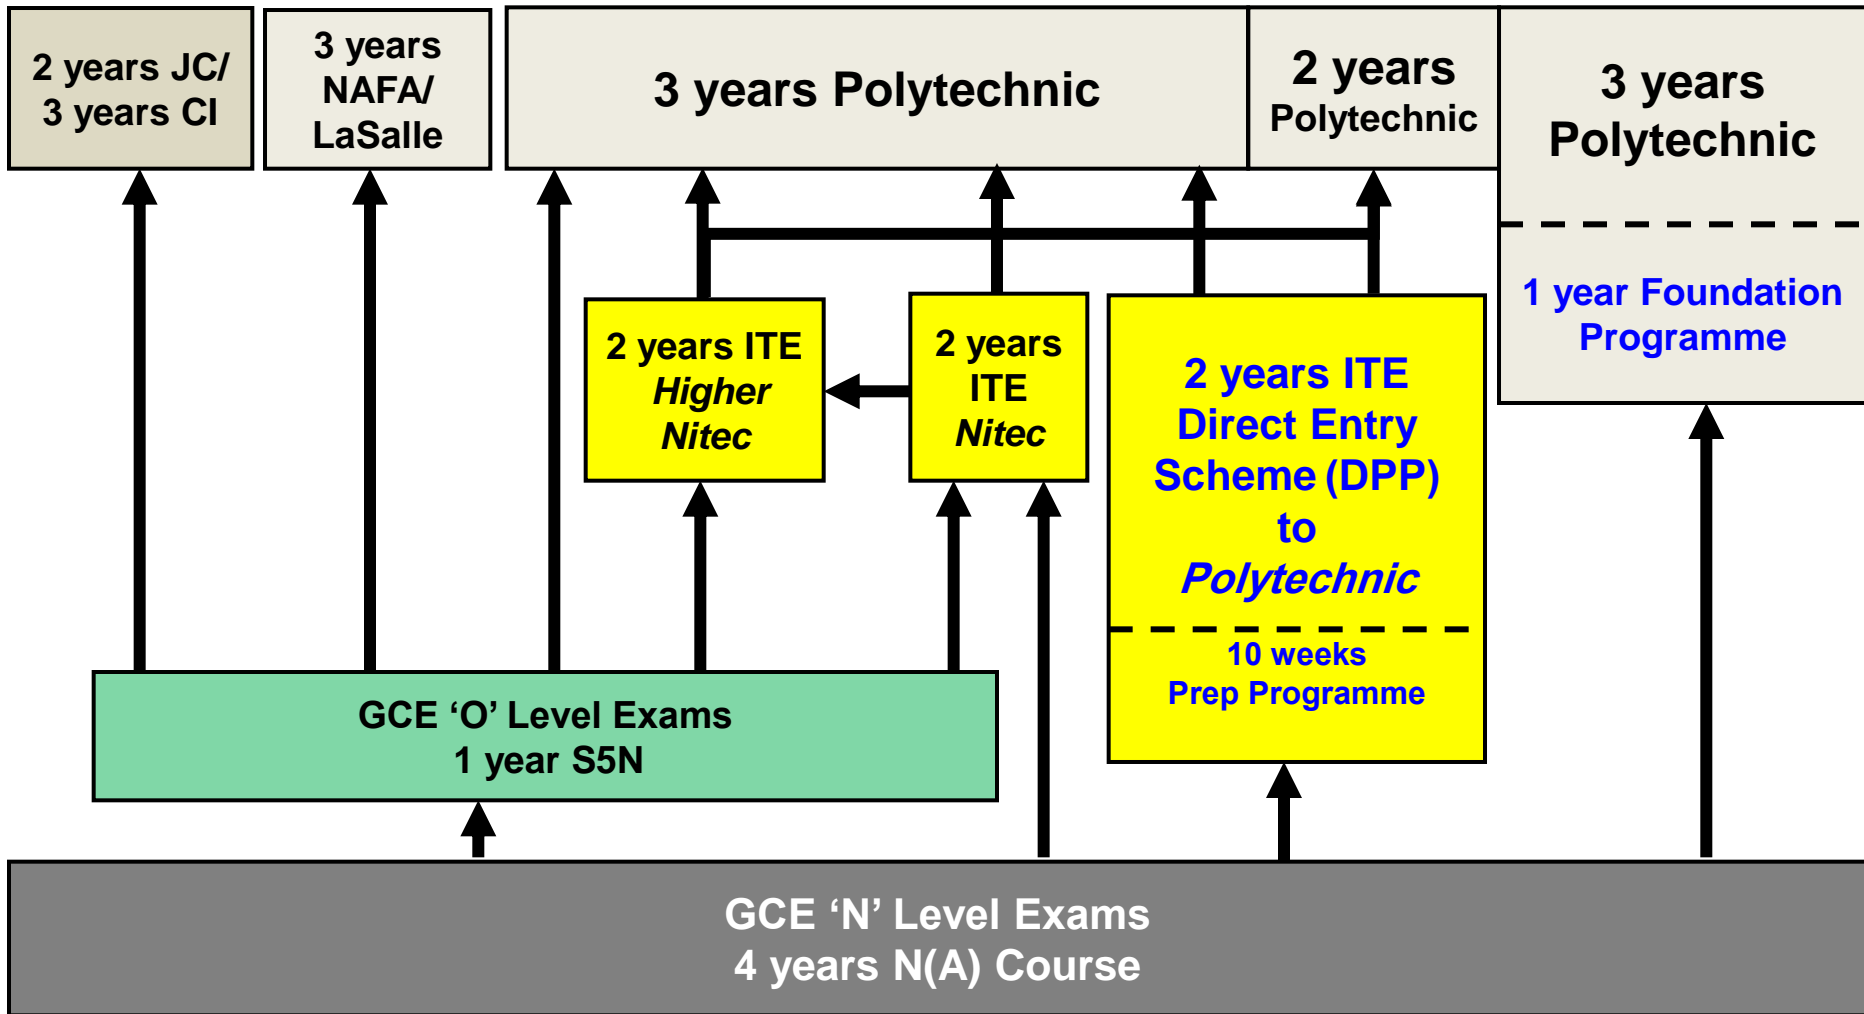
2 years JC/
3 years CI

3 years
NAFA/
LaSalle

3 years Polytechnic

2 years
Polytechnic

3 years
Polytechnic

1 year Foundation
Programme

2 years ITE
Higher
Nitec

2 years
ITE
Nitec

2 years ITE
Direct Entry
Scheme (DPP)
to
Polytechnic

10 weeks
Prep Programme

GCE ‘O’ Level Exams
1 year S5N

GCE ‘N’ Level Exams
4 years N(A) Course